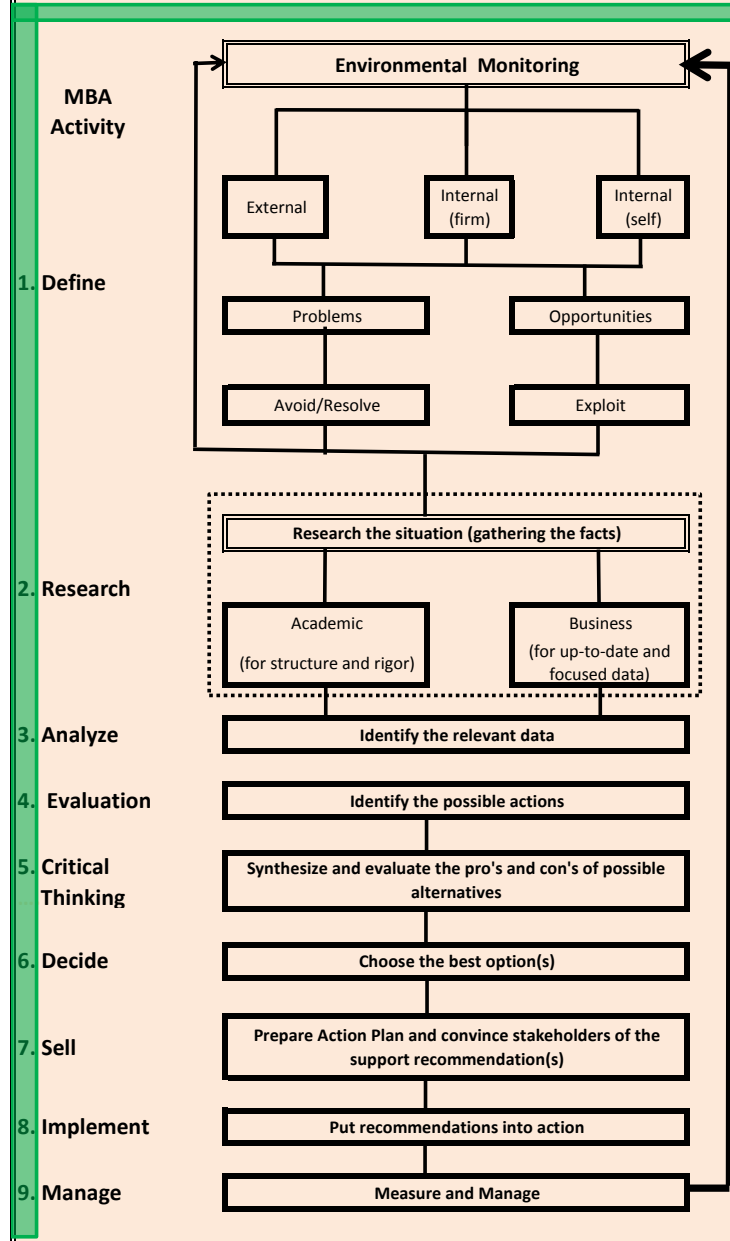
Environmental Monitoring

MBA Activity

External

Internal (firm)

Internal (self)

1. Define

Problems

Opportunities

Avoid/Resolve

Exploit

Research the situation (gathering the facts)

2. Research

Academic (for structure and rigor)

Business (for up-to-date and focused data)

3. Analyze

Identify the relevant data

4. Evaluation

Identify the possible actions

5. Critical Thinking

Synthesize and evaluate the pro's and con's of possible alternatives

6. Decide

Choose the best option(s)

7. Sell

Prepare Action Plan and convince stakeholders of the support recommendation(s)

8. Implement

Put recommendations into action

9. Manage

Measure and Manage